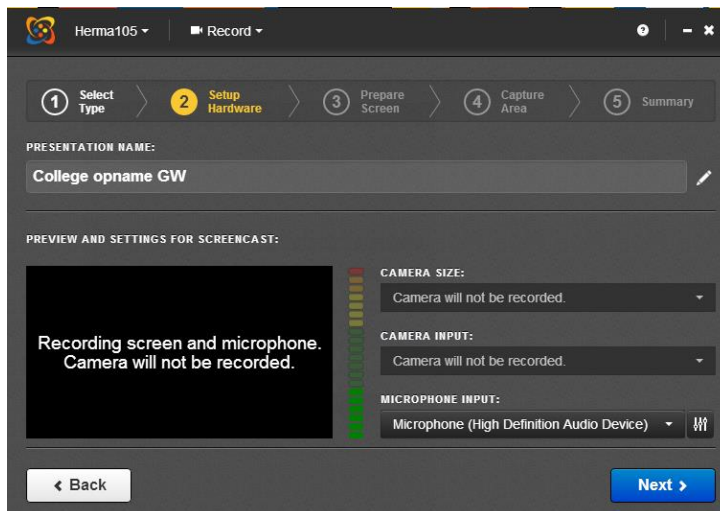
Herma105 ▾ Record ▾

? – ✖

1 Select Type
2 Setup Hardware
3 Prepare Screen
4 Capture Area
5 Summary

PRESENTATION NAME:

College opname GW

PREVIEW AND SETTINGS FOR SCREENCAST:

Recording screen and microphone. Camera will not be recorded.

CAMERA SIZE:

Camera will not be recorded.

CAMERA INPUT:

Camera will not be recorded.

MICROPHONE INPUT:

Microphone (High Definition Audio Device)

‹ Back

Next ›